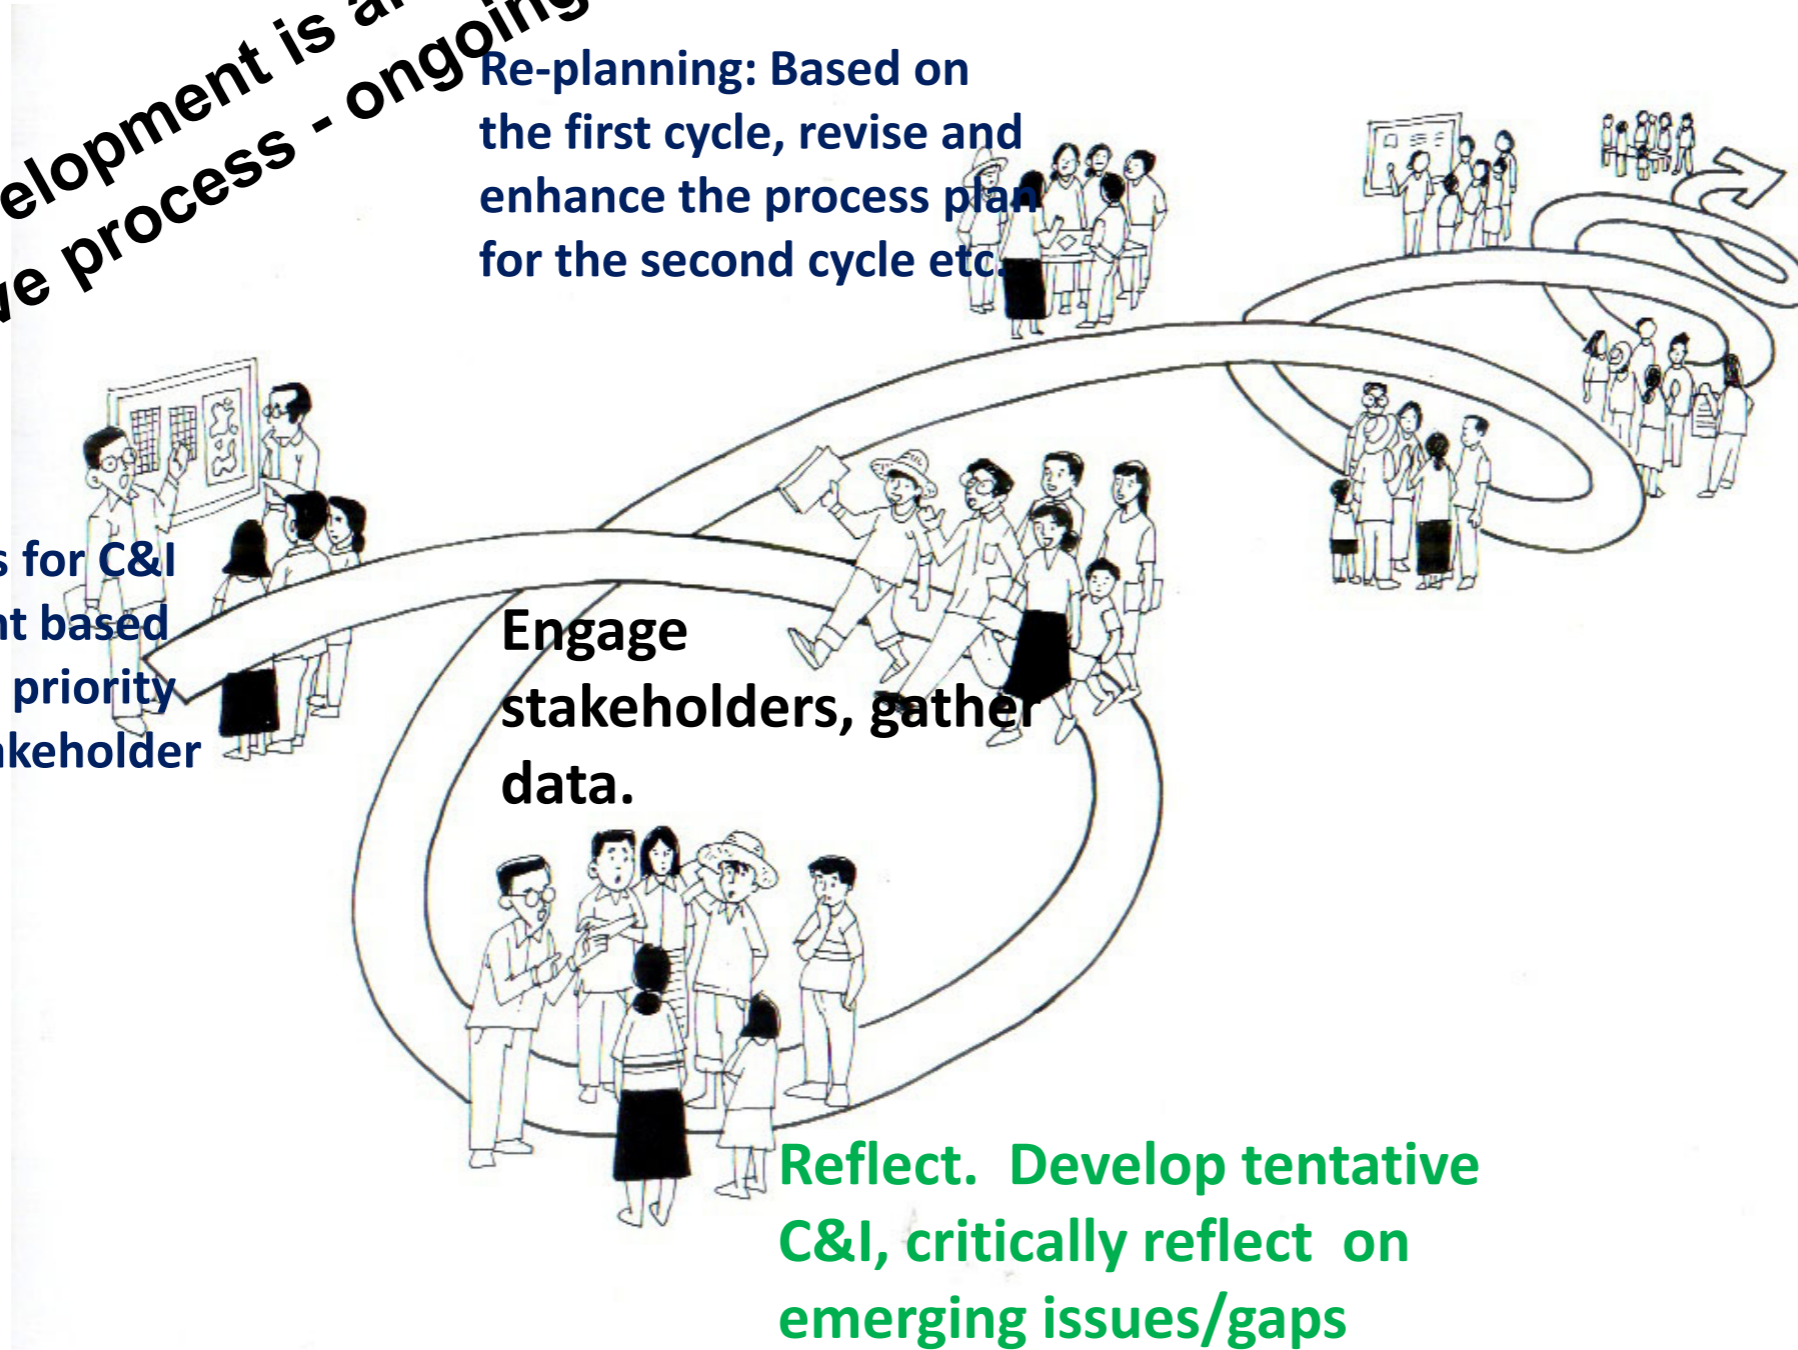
elopment is a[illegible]
ve process - ongoing

Re-planning: Based on the first cycle, revise and enhance the process plan for the second cycle etc.

s for C&I
nt based
priority
keholder

Engage stakeholders, gather data.

Reflect. Develop tentative C&I, critically reflect on emerging issues/gaps